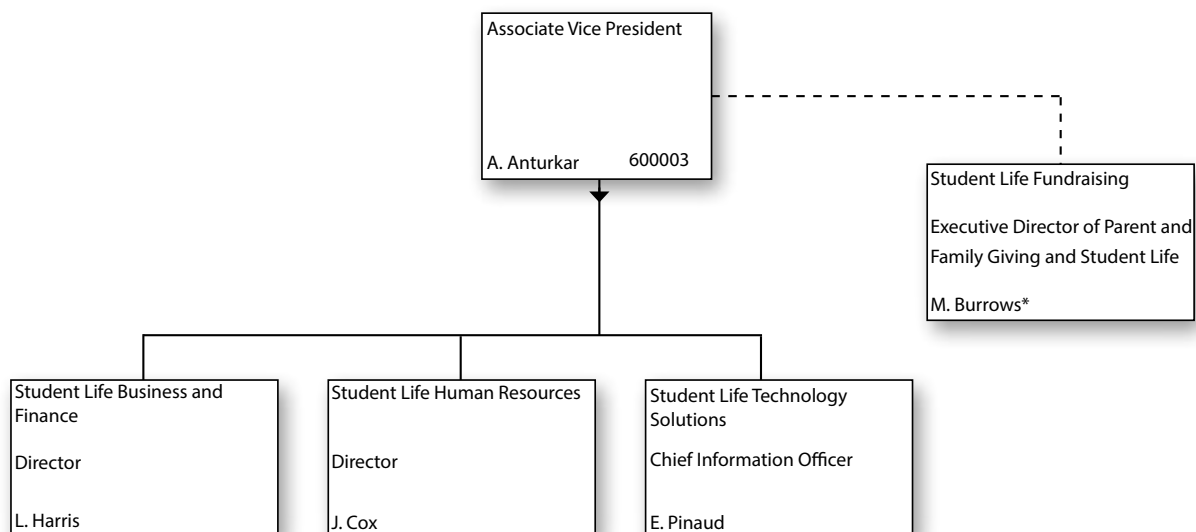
Associate Vice President

A. Anturkar 600003

Student Life Fundraising

Executive Director of Parent and Family Giving and Student Life

M. Burrows*

Student Life Business and Finance

Director

L. Harris

Student Life Human Resources

Director

J. Cox

Student Life Technology Solutions

Chief Information Officer

E. Pinaud